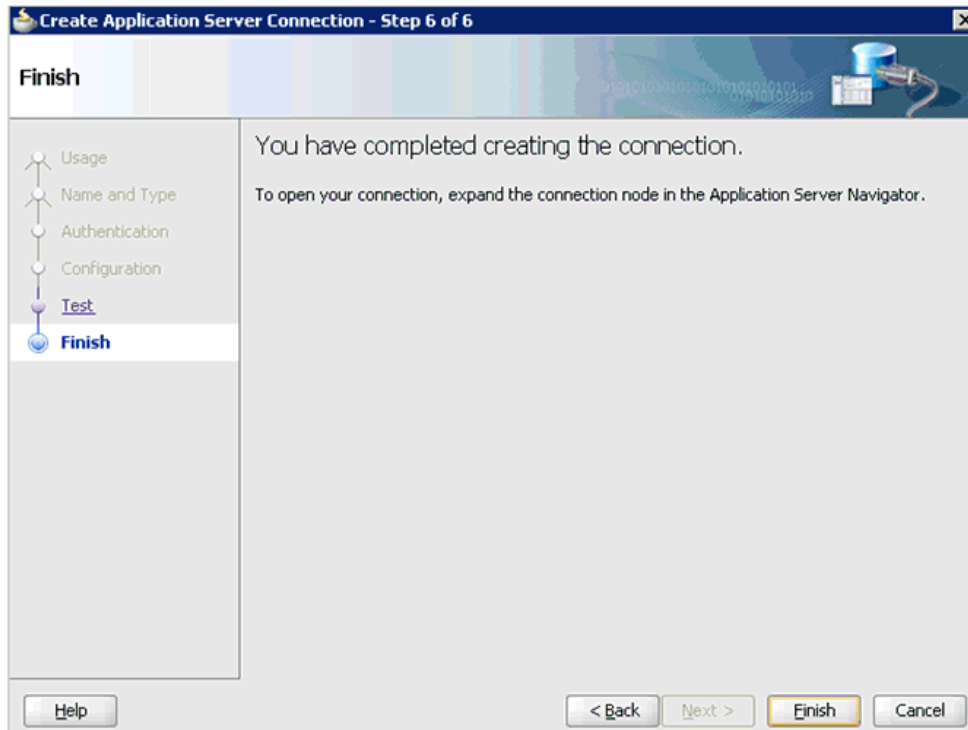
Create Application Server Connection - Step 6 of 6

Finish

Usage

Name and Type

Authentication

Configuration

Test

Finish

You have completed creating the connection.

To open your connection, expand the connection node in the Application Server Navigator.

Help

< Back

Next >

Finish

Cancel